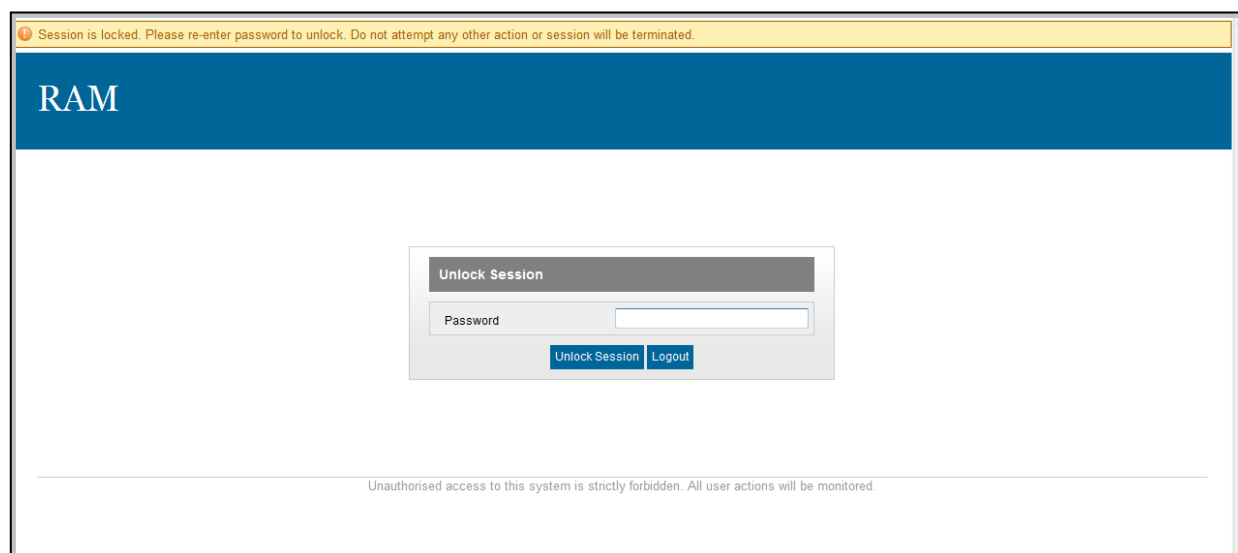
Session is locked. Please re-enter password to unlock. Do not attempt any other action or session will be terminated.

RAM

Unlock Session

Password

Unlock Session Logout

Unauthorised access to this system is strictly forbidden. All user actions will be monitored.